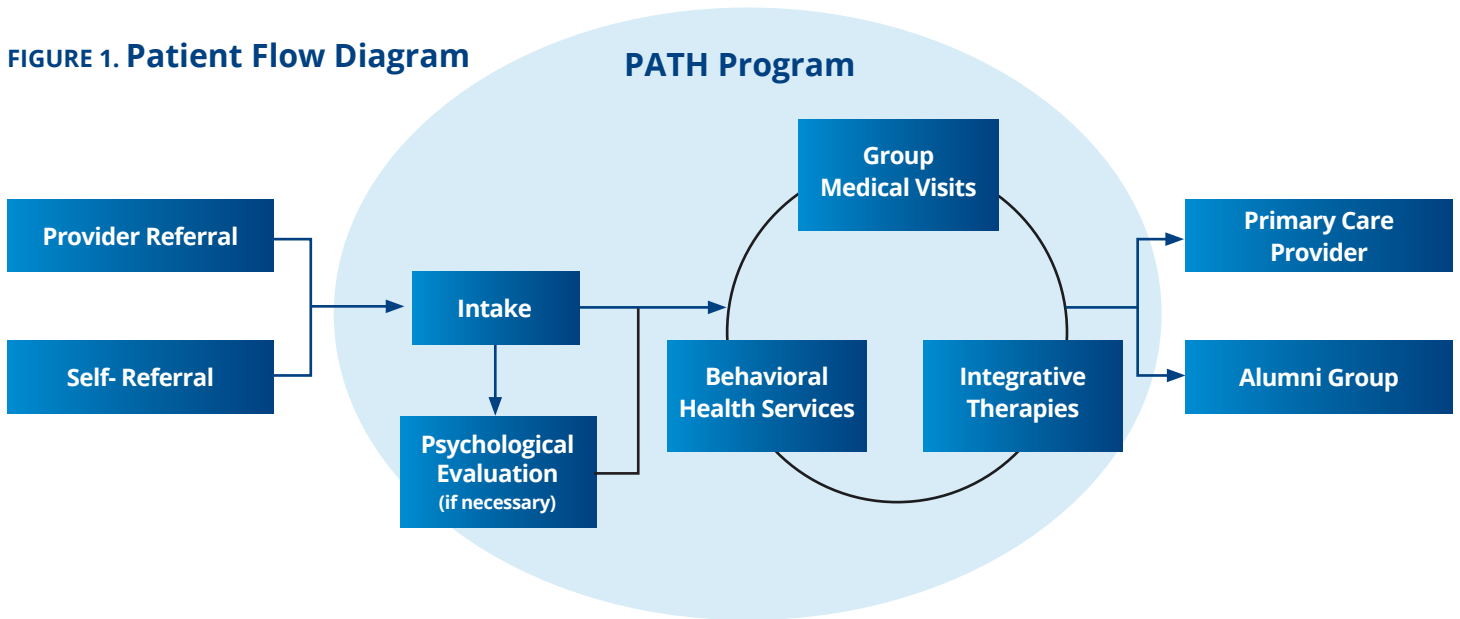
FIGURE 1. Patient Flow Diagram

PATH Program

Provider Referral

Self- Referral

Intake

Psychological Evaluation (if necessary)

Group Medical Visits

Behavioral Health Services

Integrative Therapies

Primary Care Provider

Alumni Group